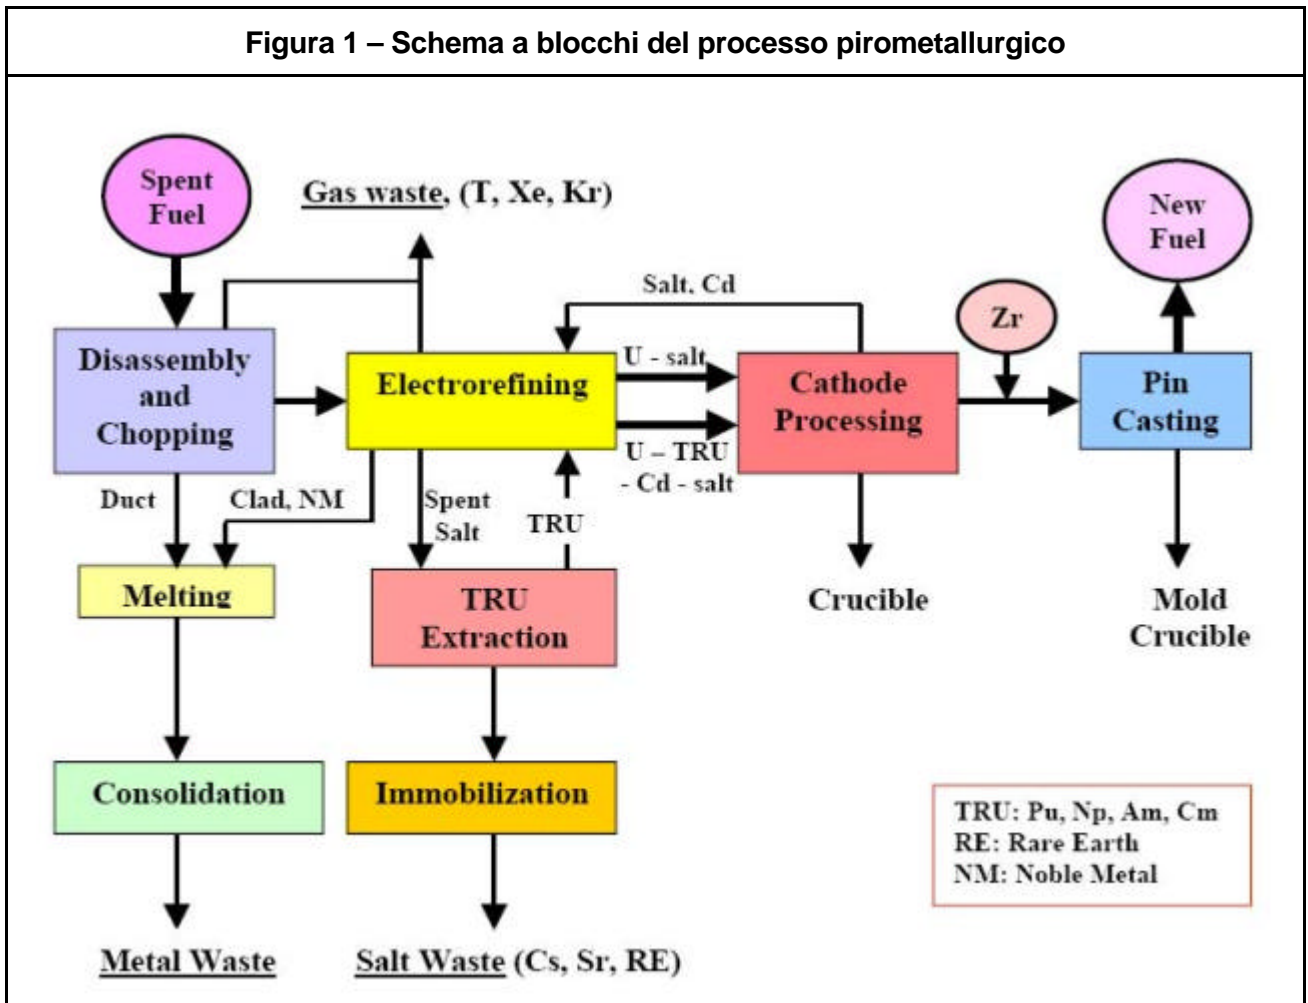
Figura 1 – Schema a blocchi del processo pirometallurgico

Spent Fuel

Gas waste, (T, Xe, Kr)

New Fuel

Salt, Cd

Zr

Disassembly and Chopping

Electrorefining

U - salt

Cathode Processing

Pin Casting

U – TRU - Cd - salt

Duct

Clad, NM

Spent Salt

TRU

Melting

TRU Extraction

Crucible

Mold Crucible

Consolidation

Immobilization

TRU: Pu, Np, Am, Cm
RE: Rare Earth
NM: Noble Metal

Metal Waste

Salt Waste (Cs, Sr, RE)